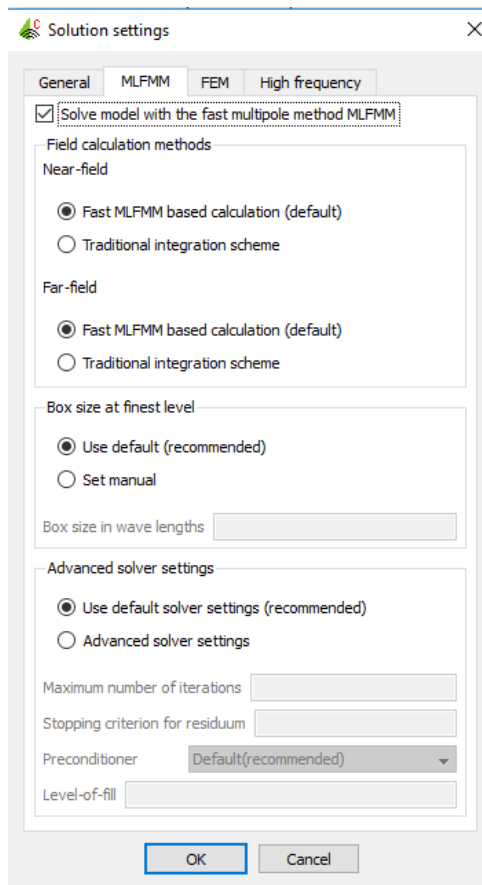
Solution settings

General MLFMM FEM High frequency

Solve model with the fast multipole method MLFMM

Field calculation methods

Near-field

Fast MLFMM based calculation (default)

Traditional integration scheme

Far-field

Fast MLFMM based calculation (default)

Traditional integration scheme

Box size at finest level

Use default (recommended)

Set manual

Box size in wave lengths

Advanced solver settings

Use default solver settings (recommended)

Advanced solver settings

Maximum number of iterations

Stopping criterion for residuum

Preconditioner Default(recommended)

Level-of-fill

OK Cancel